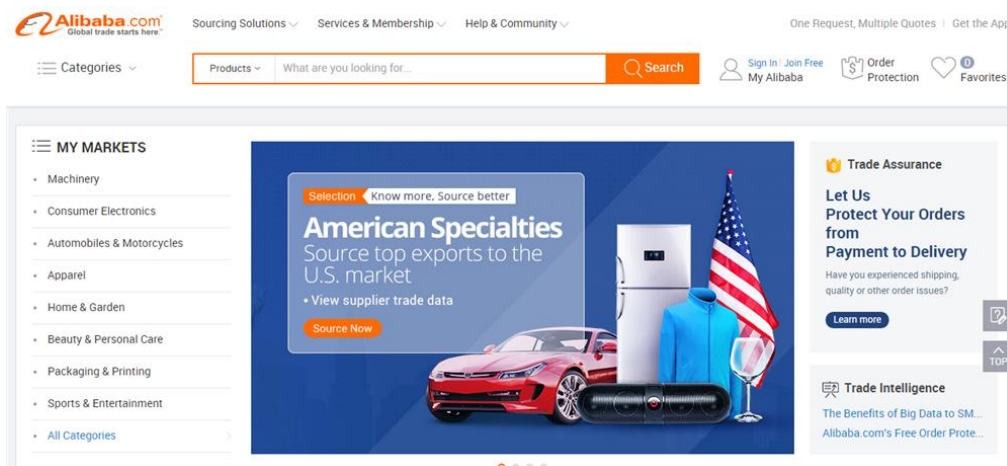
Alibaba.com
Global trade starts here.

Sourcing Solutions Services & Membership Help & Community

One Request, Multiple Quotes | Get the App

Categories

Products What are you looking for... Search

Sign In | Join Free
My Alibaba

Order Protection

0
Favorites

MY MARKETS

Machinery
Consumer Electronics
Automobiles & Motorcycles
Apparel
Home & Garden
Beauty & Personal Care
Packaging & Printing
Sports & Entertainment
All Categories

Selection Know more, Source better

American Specialties
Source top exports to the U.S. market
• View supplier trade data

Source Now

Trade Assurance

Let Us Protect Your Orders from Payment to Delivery

Have you experienced shipping, quality or other order issues?

Learn more

Trade Intelligence

The Benefits of Big Data to SM...
Alibaba.com's Free Order Prote...

TOP